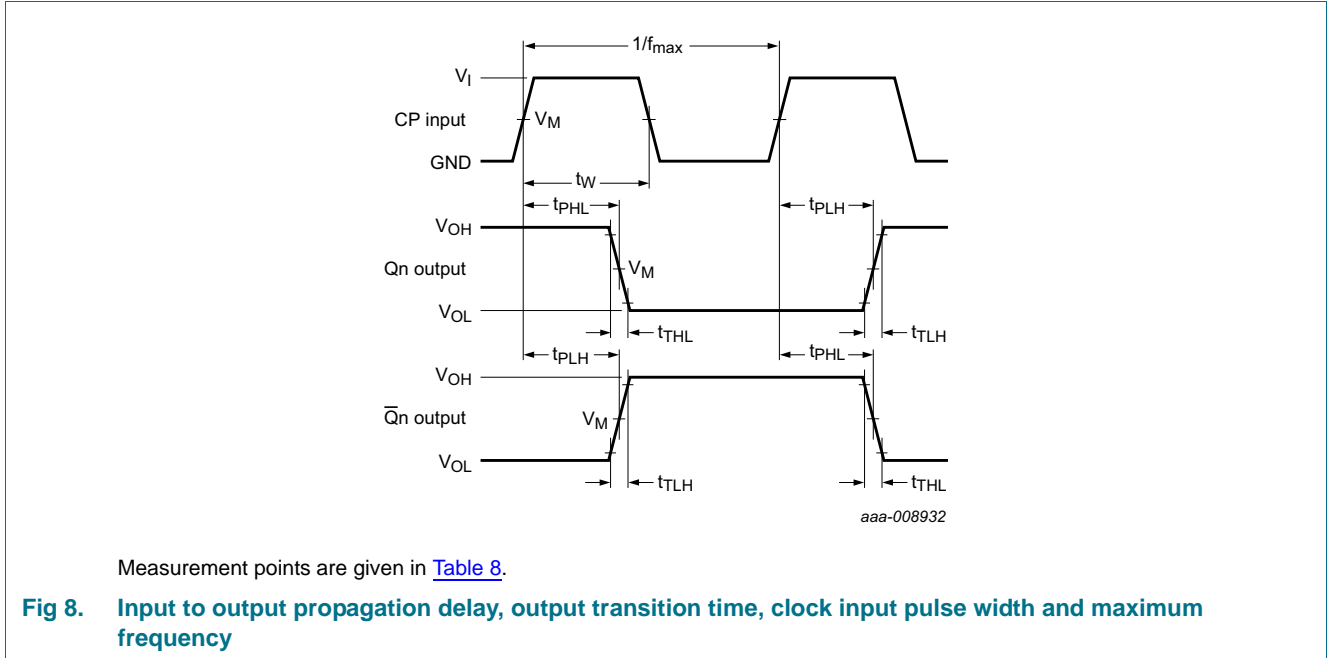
$1/f_{max}$

$V_I$

CP input

$V_M$

GND

$t_W$

$t_{PHL}$

$t_{PLH}$

$V_{OH}$

Qn output

$V_M$

$V_{OL}$

$t_{THL}$

$t_{TLH}$

$t_{PLH}$

$t_{PHL}$

$V_{OH}$

$\overline{Q}$n output

$V_M$

$V_{OL}$

$t_{TLH}$

$t_{THL}$

aaa-008932

Measurement points are given in Table 8.

Fig 8. Input to output propagation delay, output transition time, clock input pulse width and maximum frequency